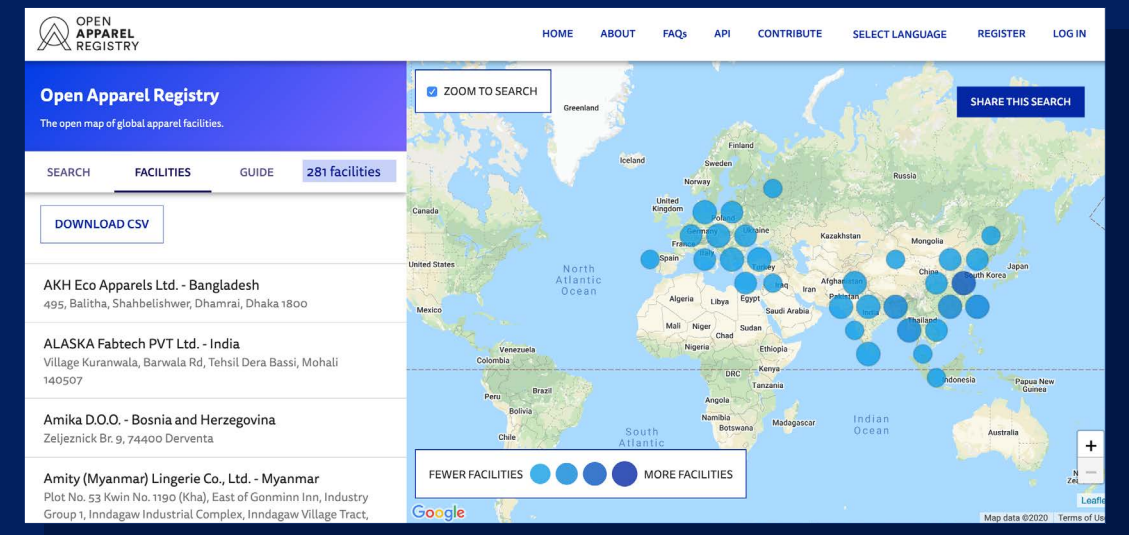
OPEN APPAREL REGISTRY

HOME ABOUT FAQs API CONTRIBUTE SELECT LANGUAGE REGISTER LOG IN

Open Apparel Registry
The open map of global apparel facilities.

SEARCH FACILITIES GUIDE 281 facilities

DOWNLOAD CSV

AKH Eco Apparels Ltd. - Bangladesh
495, Balitha, Shahbelishwer, Dhamrai, Dhaka 1800

ALASKA Fabtech PVT Ltd. - India
Village Kuranwala, Barwala Rd, Tehsil Dera Bassi, Mohali 140507

Amika D.O.O. - Bosnia and Herzegovina
Zeljeznick Br. 9, 74400 Derventa

Amity (Myanmar) Lingerie Co., Ltd. - Myanmar
Plot No. 53 Kwin No. 1190 (Kha), East of Gonminn Inn, Industry Group 1, Inndagaw Industrial Complex, Inndagaw Village Tract,

ZOOM TO SEARCH

SHARE THIS SEARCH

Greenland Finland Iceland Sweden Norway Russia United Kingdom Poland Germany Ukraine France Kazakhstan Mongolia Canada Spain Italy Turkey United States China South Korea Japan North Atlantic Ocean Afghanistan Iraq Iran Pakistan Algeria Libya Egypt Saudi Arabia Mexico India Thailand Mali Niger Chad Sudan Nigeria Ethiopia Venezuela Colombia Kenya DRC Tanzania Indonesia Papua New Guinea Peru Brazil Bolivia Angola Namibia Botswana Madagascar Indian Ocean Australia Chile South Atlantic

FEWER FACILITIES MORE FACILITIES

+
−

Google

Leafle

Map data ©2020 Terms of Us